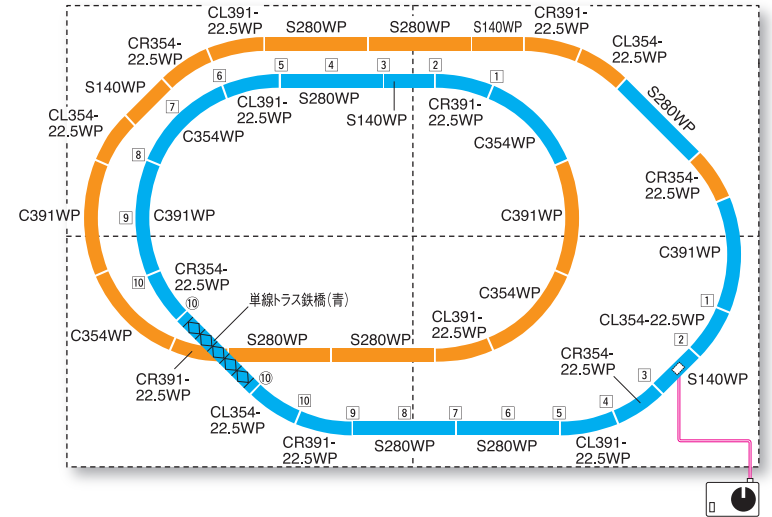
CL391-22.5WP
S280WP
S280WP
S140WP
CR391-22.5WP
CR354-22.5WP
CL354-22.5WP
S140WP
6
5
4
3
2
1
CL354-22.5WP
7
CL391-22.5WP
S280WP
S140WP
CR391-22.5WP
S280WP
C354WP
C354WP
8
CR354-22.5WP
C391WP
9
C391WP
C391WP
C391WP
10
CR354-22.5WP
1
⑩
単線トラス鉄橋(青)
C354WP
C354WP
CL391-22.5WP
CL354-22.5WP
S280WP
S280WP
2
CR354-22.5WP
CR391-22.5WP
⑩
3
S140WP
CL354-22.5WP
10
9
8
7
6
5
4
CR391-22.5WP
S280WP
S280WP
CL391-22.5WP